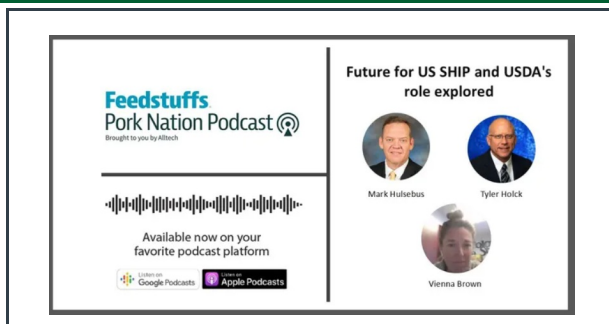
Feedstuffs.
Pork Nation Podcast
Brought to you by Alltech

Available now on your favorite podcast platform

Listen on Google Podcasts

Listen on Apple Podcasts

Future for US SHIP and USDA's role explored

Mark Hulsebus

Tyler Holck

Vienna Brown